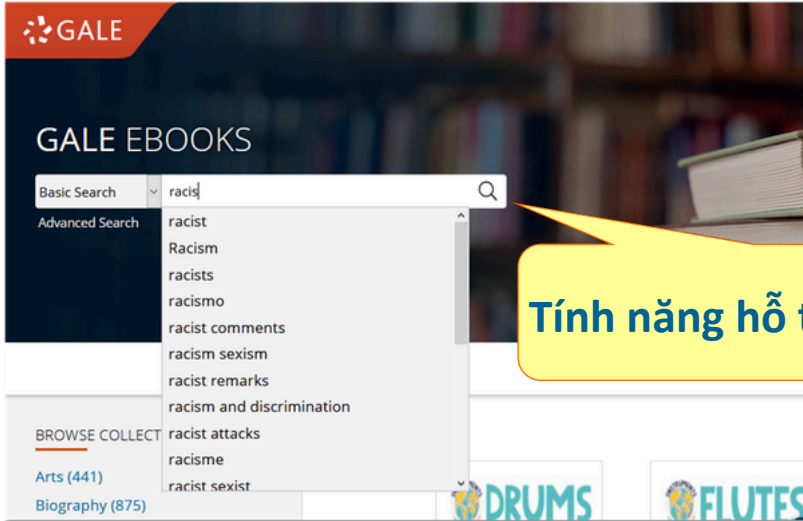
GALE

GALE EBOOKS

Basic Search

racis

Advanced Search

racist
Racism
racists
racismo
racist comments
racism sexism
racist remarks
racism and discrimination
racist attacks
racisme
racist sexist

Tính năng hỗ t

BROWSE COLLECT

Arts (441)

Biography (875)

DRUMS

FLUTES